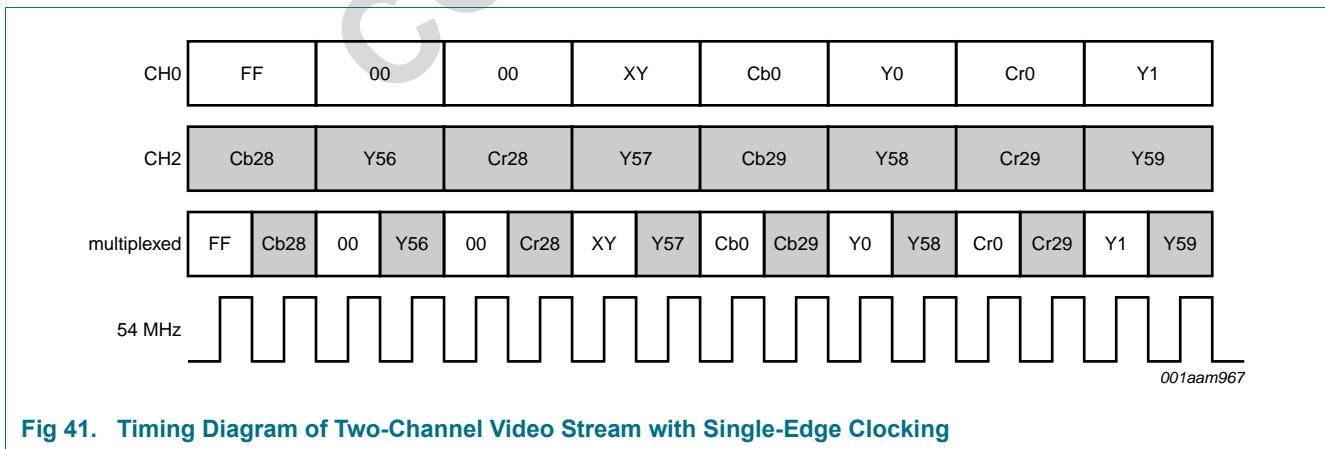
CH0 FF 00 00 XY Cb0 Y0 Cr0 Y1

CH2 Cb28 Y56 Cr28 Y57 Cb29 Y58 Cr29 Y59

multiplexed FF Cb28 00 Y56 00 Cr28 XY Y57 Cb0 Cb29 Y0 Y58 Cr0 Cr29 Y1 Y59

54 MHz

001aam967

Fig 41. Timing Diagram of Two-Channel Video Stream with Single-Edge Clocking